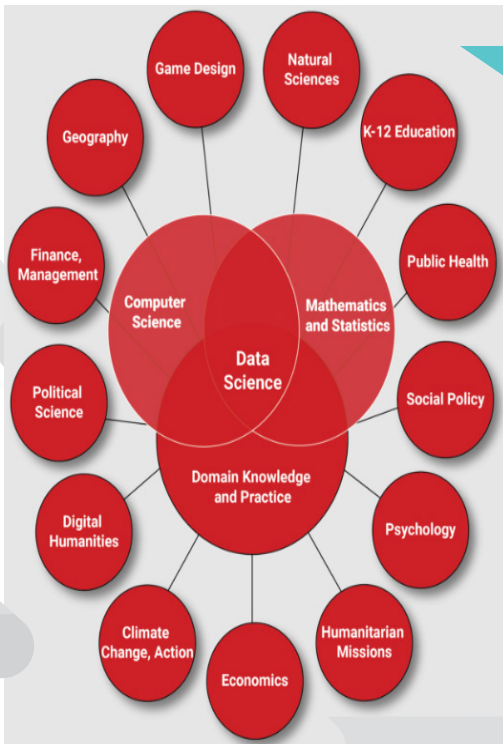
Game Design

Natural Sciences

Geography

K-12 Education

Finance, Management

Public Health

Computer Science

Mathematics and Statistics

Data Science

Political Science

Social Policy

Domain Knowledge and Practice

Digital Humanities

Psychology

Climate Change, Action

Humanitarian Missions

Economics